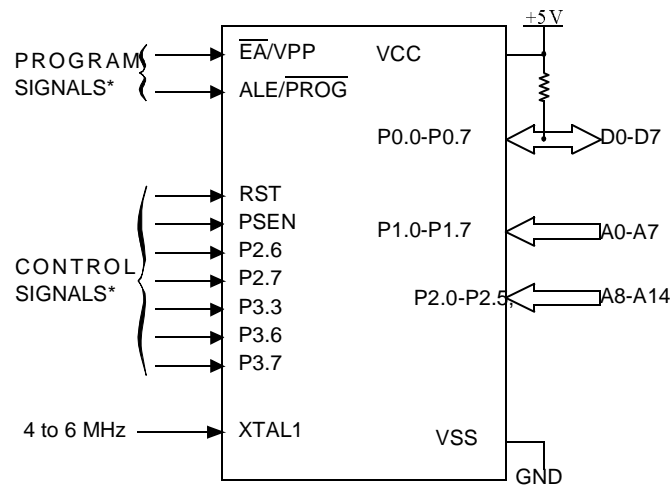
+5V

PROGRAM SIGNALS*

$\overline{EA}$/VPP

ALE/$\overline{PROG}$

VCC

P0.0-P0.7

D0-D7

RST

PSEN

P2.6

P2.7

P3.3

P3.6

P3.7

CONTROL SIGNALS*

P1.0-P1.7

A0-A7

P2.0-P2.5

A8-A14

4 to 6 MHz

XTAL1

VSS

GND